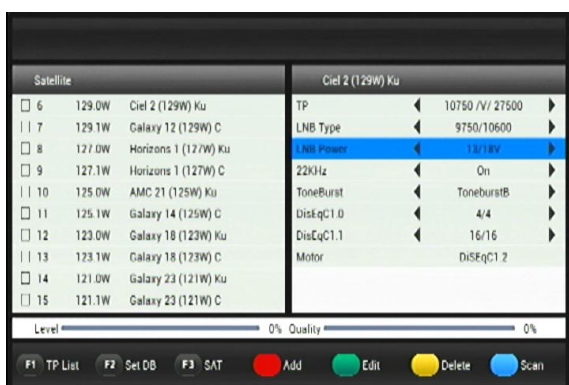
Satellite

| | | |
|---|---|---|
| 6 | 129.0W | Ciel 2 (129W) Ku |
| 7 | 129.1W | Galaxy 12 (129W) C |
| 8 | 127.0W | Horizons 1 (127W) Ku |
| 9 | 127.1W | Horizons 1 (127W) C |
| 10 | 125.0W | AMC 21 (125W) Ku |
| 11 | 125.1W | Galaxy 14 (125W) C |
| 12 | 123.0W | Galaxy 18 (123W) Ku |
| 13 | 123.1W | Galaxy 18 (123W) C |
| 14 | 121.0W | Galaxy 23 (121W) Ku |
| 15 | 121.1W | Galaxy 23 (121W) C |

Ciel 2 (129W) Ku

| | |
|---|---|
| TP | 10750 /V/ 27500 |
| LNB Type | 9750/10600 |
| LNB Power | 13/18V |
| 22KHz | On |
| ToneBurst | ToneburstB |
| DisEqC1.0 | 4/4 |
| DisEqC1.1 | 16/16 |
| Motor | DiSEqC1.2 |

Level 0% Quality 0%

F1 TP List F2 Set DB F3 SAT Add Edit Delete Scan